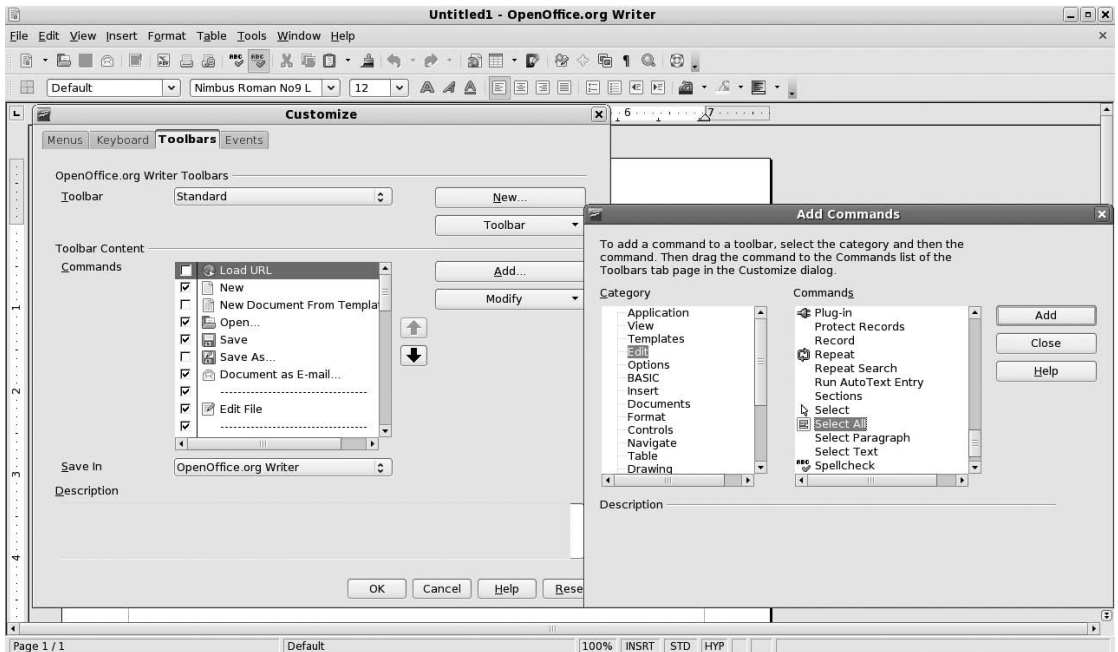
Untitled1 - OpenOffice.org Writer

File Edit View Insert Format Table Tools Window Help

Default
Nimbus Roman No9 L
12

Customize

Menus Keyboard Toolbars Events

OpenOffice.org Writer Toolbars

Toolbar Standard

New...

Toolbar

Toolbar Content

Commands

Load URL
New
New Document From Templa
Open...
Save
Save As...
Document as E-mail...
Edit File

Add...

Modify

Save In OpenOffice.org Writer

Description

OK Cancel Help Rese

Add Commands

To add a command to a toolbar, select the category and then the command. Then drag the command to the Commands list of the Toolbars tab page in the Customize dialog.

Category

Application
View
Templates
Edit
Options
BASIC
Insert
Documents
Format
Controls
Navigate
Table
Drawing

Commands

Plug-in
Protect Records
Record
Repeat
Repeat Search
Run AutoText Entry
Sections
Select
Select All
Select Paragraph
Select Text
Spellcheck

Add

Close

Help

Description

Page 1 / 1 Default 100% INSRT STD HYP